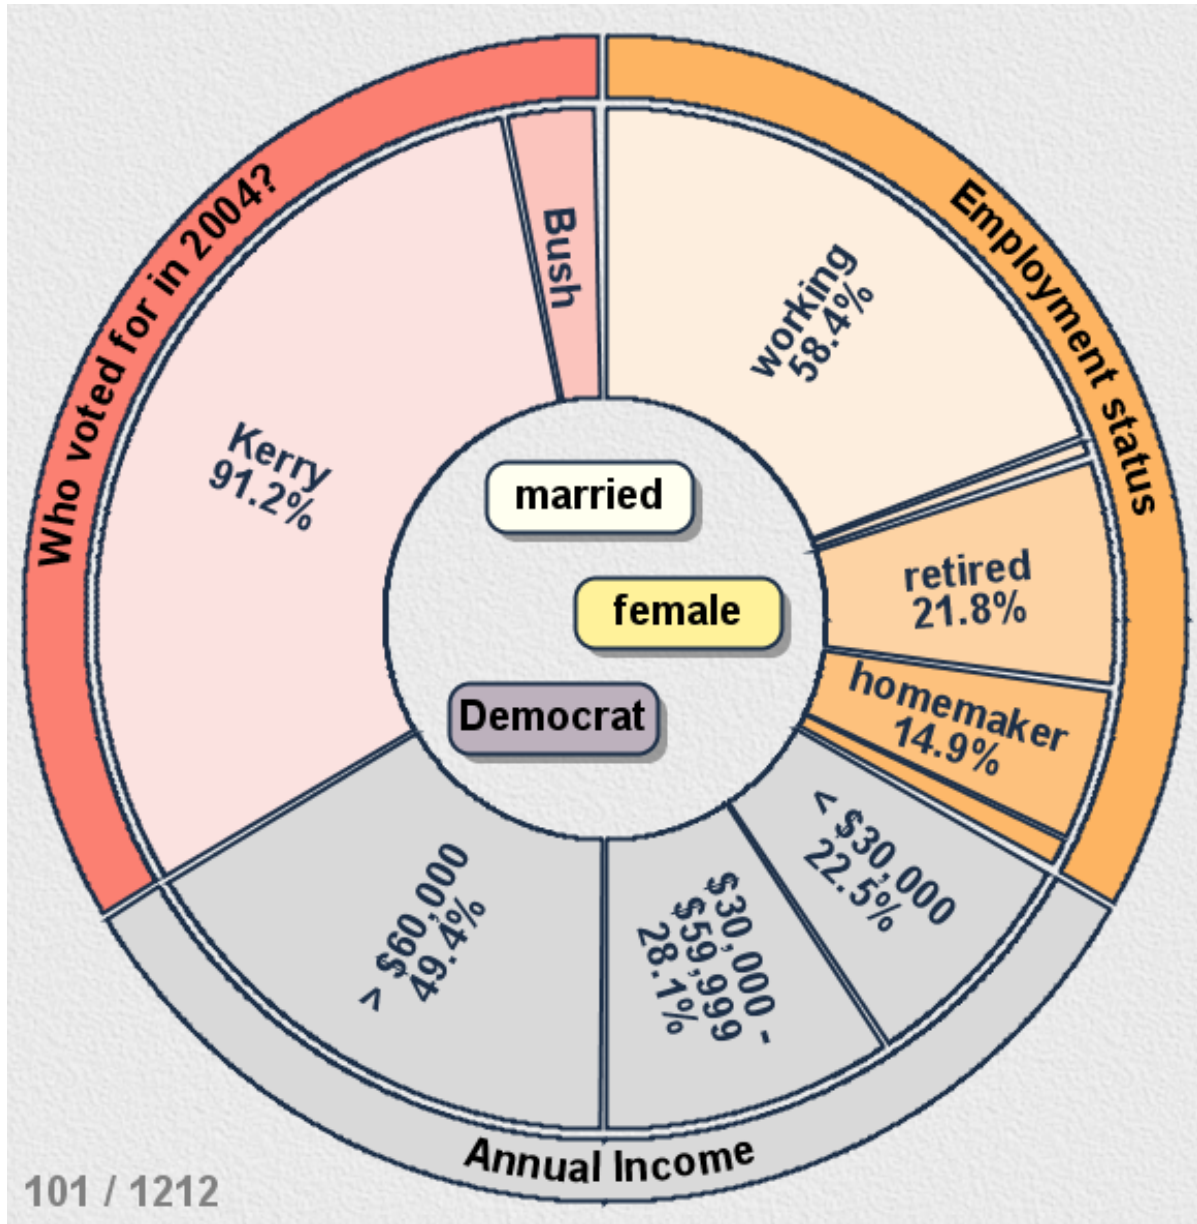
Who voted for in 2004?

Bush

Kerry
91.2%

Employment status

working
58.4%

retired
21.8%

homemaker
14.9%

married

female

Democrat

Annual Income

> $60,000
49.4%

$30,000 -
$59,999
28.1%

< $30,000
22.5%

101 / 1212